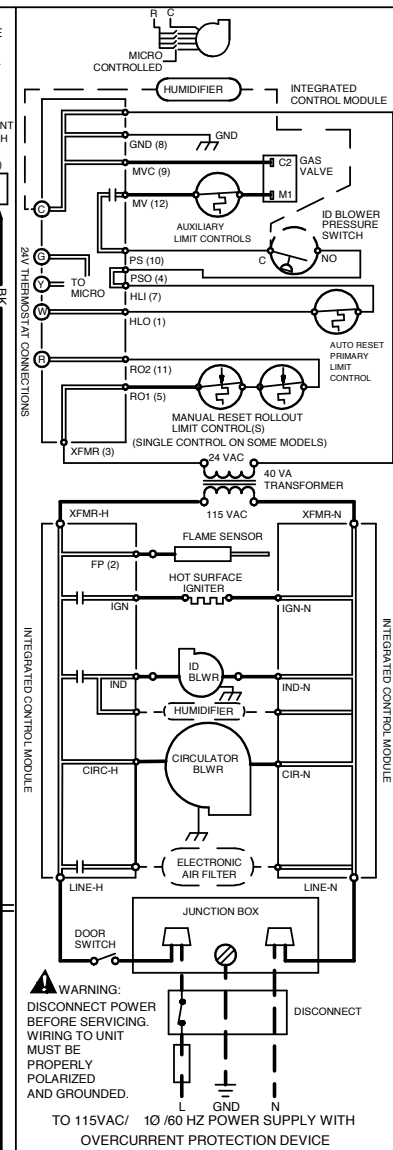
E

NT
H

)

BK

R C
MICRO
CONTROLLED

HUMIDIFIER

INTEGRATED
CONTROL MODULE

GND (8)
GND
MVC (9)
C2
GAS
VALVE
M1
MV (12)
AUXILIARY
LIMIT CONTROLS
ID BLOWER
PRESSURE
SWITCH
C
NO
C
G
Y
W
R
24V THERMOSTAT CONNECTIONS
TO
MICRO
PS (10)
PSO (4)
HLI (7)
HLO (1)
AUTO RESET
PRIMARY
LIMIT
CONTROL
RO2 (11)
RO1 (5)
MANUAL RESET ROLLOUT
LIMIT CONTROL(S)
(SINGLE CONTROL ON SOME MODELS)
XFMR (3)
24 VAC
40 VA
TRANSFORMER

XFMR-H
115 VAC
XFMR-N
FLAME SENSOR
FP (2)
HOT SURFACE
IGNITER
IGN
IGN-N
INTEGRATED CONTROL MODULE
ID
BLWR
IND
IND-N
HUMIDIFIER
CIRC-H
CIRCULATOR
BLWR
CIR-N
INTEGRATED CONTROL MODULE
ELECTRONIC
AIR FILTER
LINE-H
LINE-N
JUNCTION BOX
DOOR
SWITCH
WARNING:
DISCONNECT POWER
BEFORE SERVICING.
WIRING TO UNIT
MUST BE
PROPERLY
POLARIZED
AND GROUNDED.
DISCONNECT
L
GND
N
TO 115VAC/ 1Ø /60 HZ POWER SUPPLY WITH
OVERCURRENT PROTECTION DEVICE